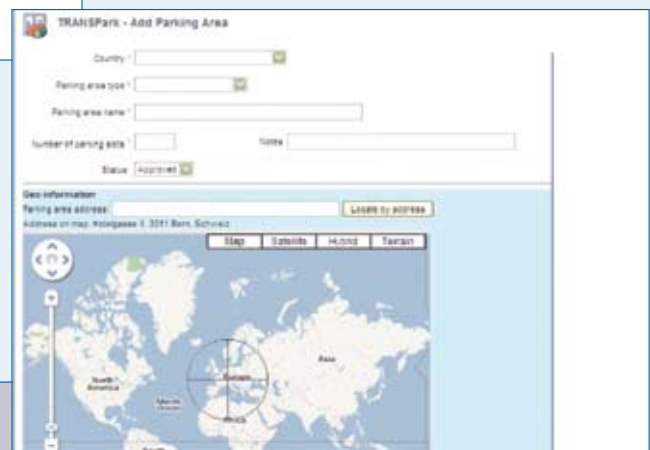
TRANSPark - Add Parking Area

Country *

Parking area type *

Parking area name *

Number of parking slots *

Notes

Status Approved

Geo information

Parking area address:

Locate by address

Address on map: Holzgasse 3, 3011 Bern, Schweiz

Map

Satellite

Hybrid

Terrain

North America

Europe

Asia

Africa

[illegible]